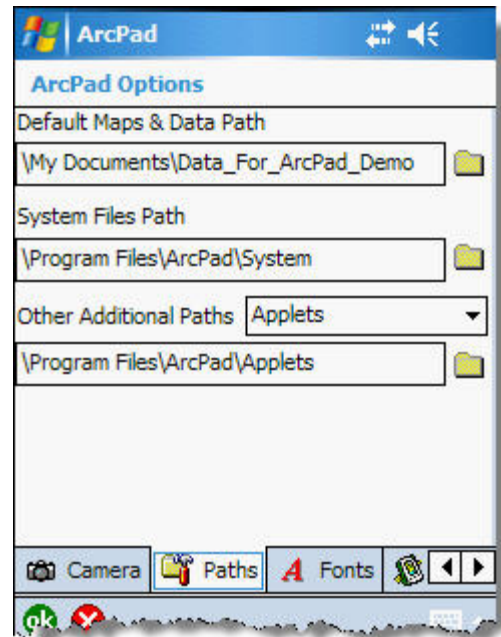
ArcPad

ArcPad Options

Default Maps & Data Path

\My Documents\Data_For_ArcPad_Demo

System Files Path

\Program Files\ArcPad\System

Other Additional Paths Applets

\Program Files\ArcPad\Applets

Camera Paths Fonts

ok